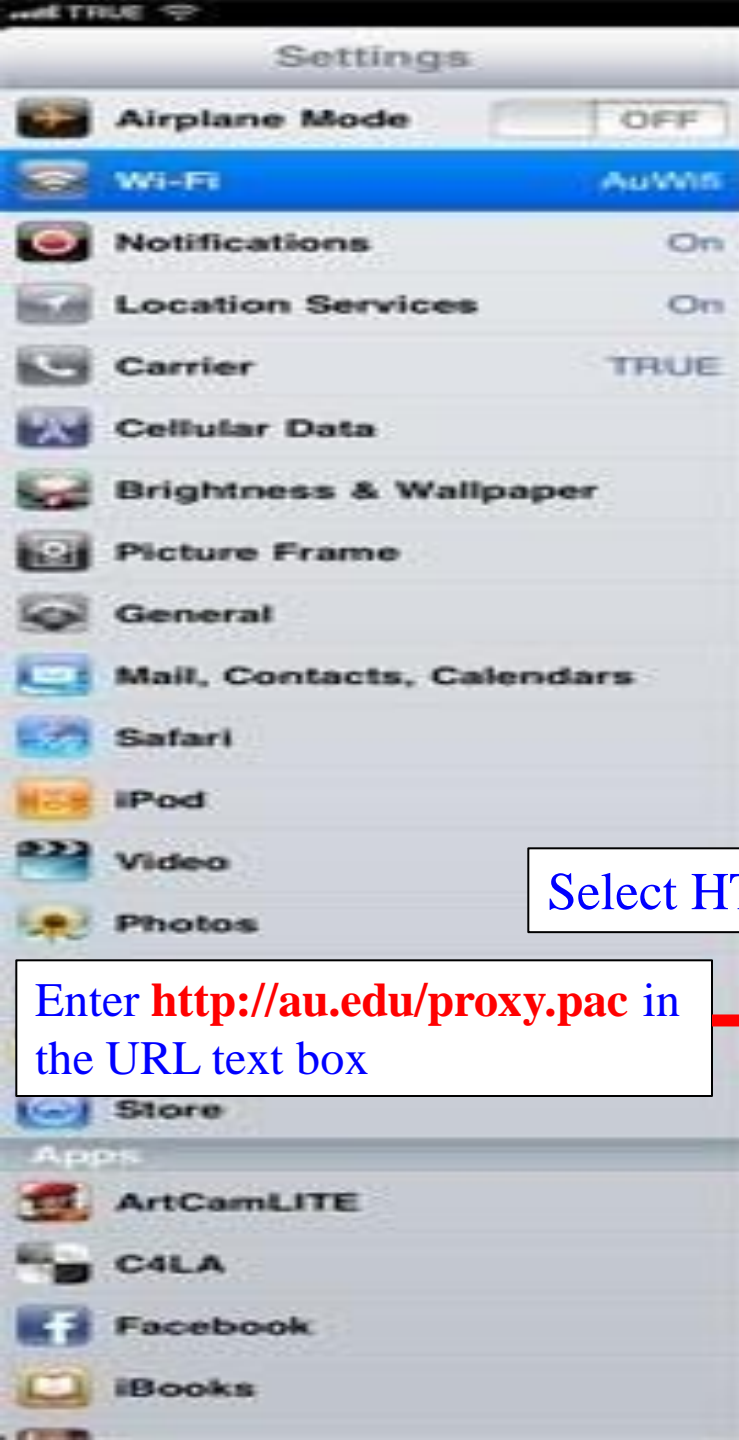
TRUE

Settings

Airplane Mode OFF

Wi-Fi AuWifi

Notifications On

Location Services On

Carrier TRUE

Cellular Data

Brightness & Wallpaper

Picture Frame

General

Mail, Contacts, Calendars

Safari

iPod

Video

Photos

Select HT

Enter http://au.edu/proxy.pac in the URL text box

Store

Apps

ArtCamLITE

C4LA

Facebook

iBooks